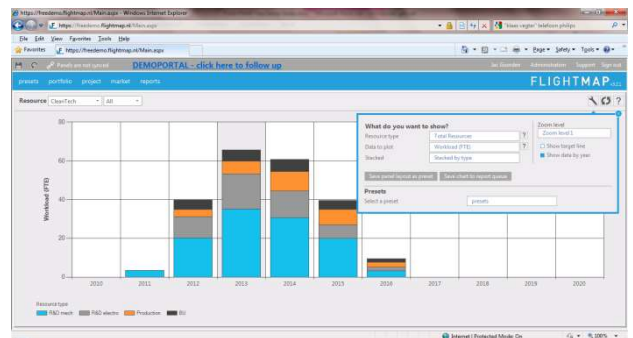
https://freedemo.flightmap.nl/Main.aspx - Windows Internet Explorer

https://freedemo.flightmap.nl/Main.aspx

"klaas vegter" telefoon philips

File Edit View Favorites Tools Help

Favorites

https://freedemo.flightmap.nl/Main.aspx

Page ▾ Safety ▾ Tools ▾

Panels are not synced

DEMOPORTAL - click here to follow up

Jan Koender Administration Support Sign out

presets portfolio project market reports

FLIGHTMAP

Resource CleanTech All

What do you want to show?

Resource type Total Resources

Data to plot Workload (FTE)

Stacked Stacked by type

Zoom level

Zoom level 1

Show target line

Show data by year

Save panel layout as preset

Save chart to report queue

Presets

Select a preset presets

80

60

40

20

0

Workload (FTE)

2010 2011 2012 2013 2014 2015 2016 2017 2018 2019 2020

Resource type

R&D mech R&D electro Production BU

Internet | Protected Mode: On

100%